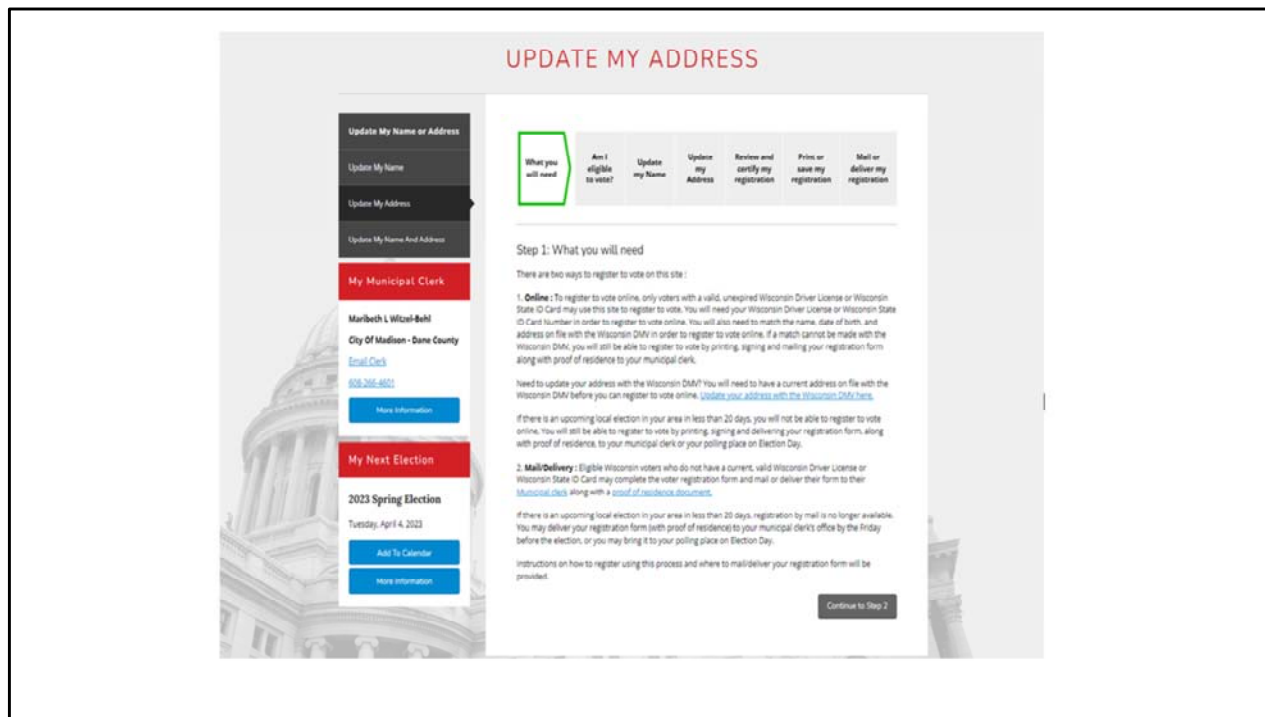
UPDATE MY ADDRESS

Update My Name or Address

Update My Name

Update My Address

Update My Name And Address

My Municipal Clerk

Maribeth L Witzel-Behl

City Of Madison - Dane County

Email Clerk

608-266-4601

More Information

My Next Election

2023 Spring Election

Tuesday, April 4, 2023

Add To Calendar

More Information

What you will need

Am I eligible to vote?

Update my Name

Update my Address

Review and certify my registration

Print or save my registration

Mail or deliver my registration

Step 1: What you will need

There are two ways to register to vote on this site :

1. **Online :** To register to vote online, only voters with a valid, unexpired Wisconsin Driver License or Wisconsin State ID Card may use this site to register to vote. You will need your Wisconsin Driver License or Wisconsin State ID Card Number in order to register to vote online. You will also need to match the name, date of birth, and address on file with the Wisconsin DMV in order to register to vote online. If a match cannot be made with the Wisconsin DMV, you will still be able to register to vote by printing, signing and mailing your registration form along with proof of residence to your municipal clerk.

Need to update your address with the Wisconsin DMV? You will need to have a current address on file with the Wisconsin DMV before you can register to vote online. Update your address with the Wisconsin DMV here.

If there is an upcoming local election in your area in less than 20 days, you will not be able to register to vote online. You will still be able to register to vote by printing, signing and delivering your registration form, along with proof of residence, to your municipal clerk or your polling place on Election Day.

2. **Mail/Delivery :** Eligible Wisconsin voters who do not have a current, valid Wisconsin Driver License or Wisconsin State ID Card may complete the voter registration form and mail or deliver their form to their Municipal clerk along with a proof of residence document.

If there is an upcoming local election in your area in less than 20 days, registration by mail is no longer available. You may deliver your registration form (with proof of residence) to your municipal clerk's office by the Friday before the election, or you may bring it to your polling place on Election Day.

Instructions on how to register using this process and where to mail/deliver your registration form will be provided.

Continue to Step 2